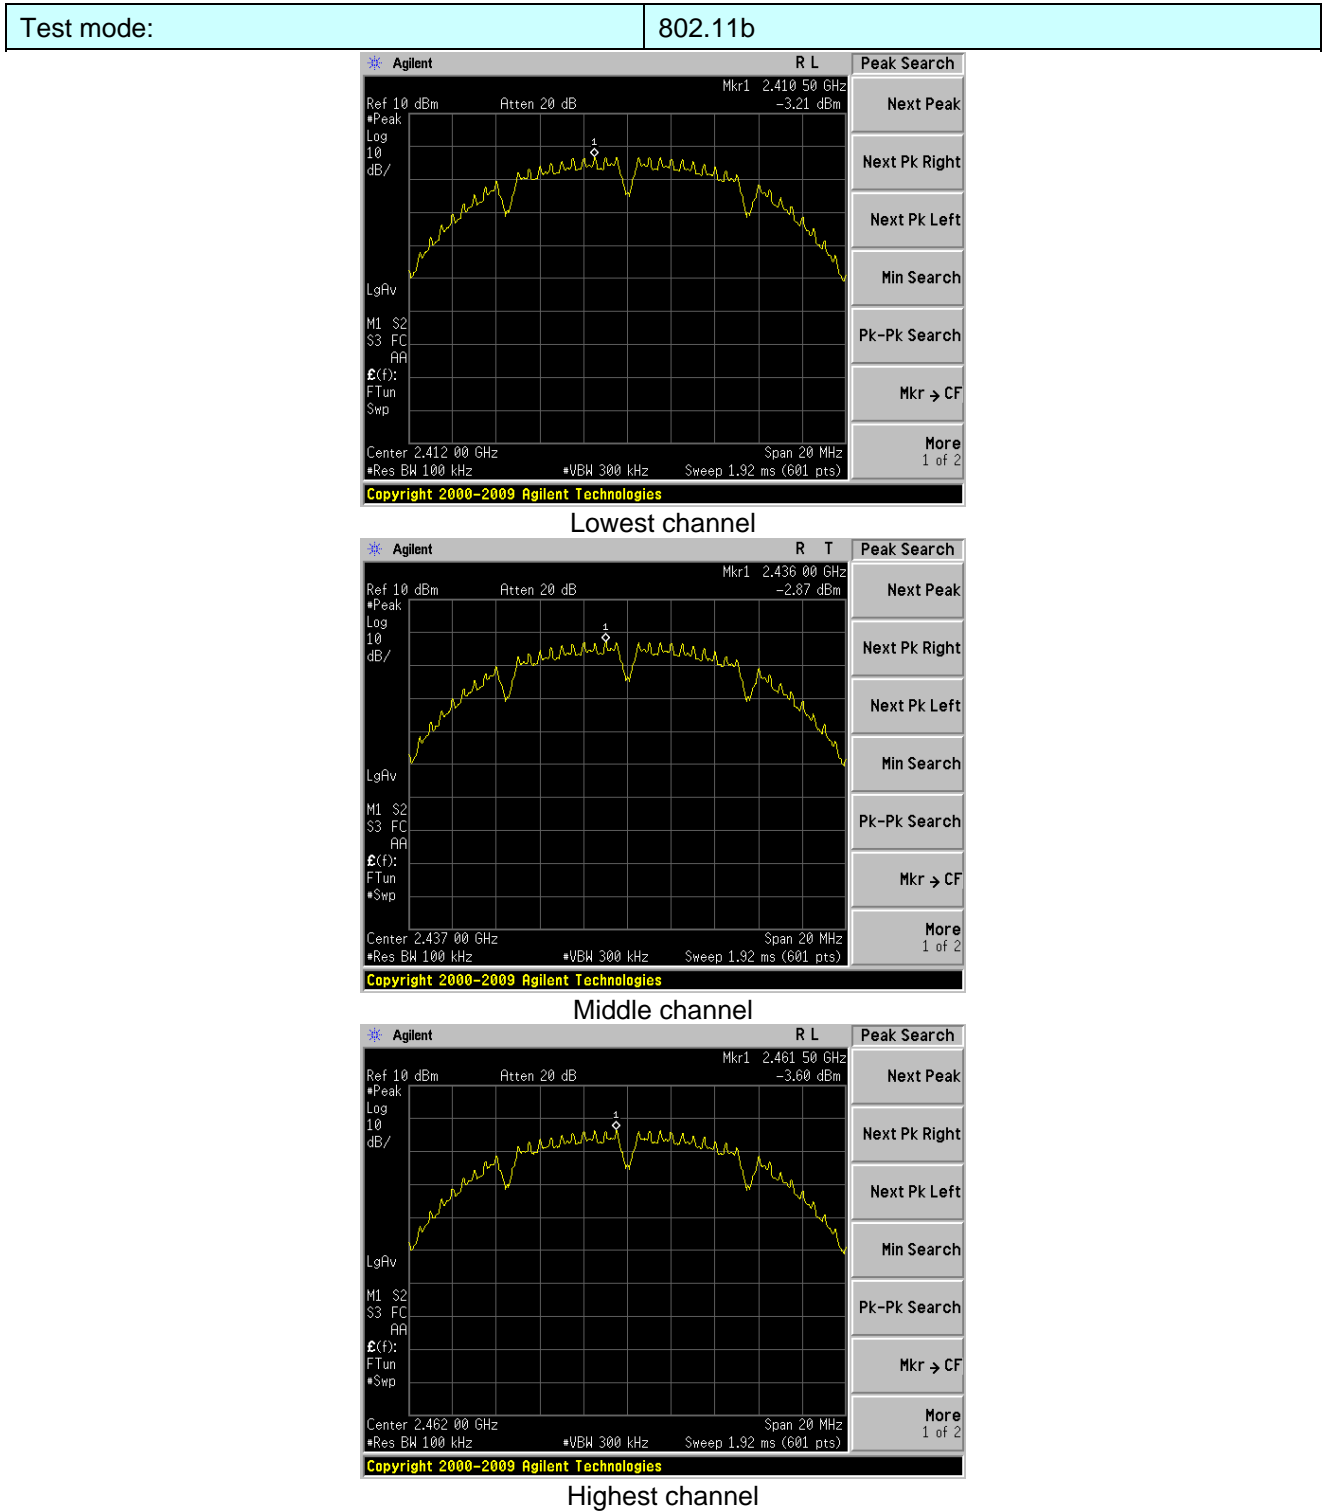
| Test mode: | 802.11b |
|---|---|

Agilent R L
Peak Search
Mkr1 2.410 50 GHz
Ref 10 dBm Atten 20 dB -3.21 dBm
#Peak
Log
10
dB/
1
LgAv
M1 S2
S3 FC
AA
£(f):
FTun
Swp
Center 2.412 00 GHz Span 20 MHz
#Res BW 100 kHz #VBW 300 kHz Sweep 1.92 ms (601 pts)
Copyright 2000-2009 Agilent Technologies
Next Peak
Next Pk Right
Next Pk Left
Min Search
Pk-Pk Search
Mkr → CF
More
1 of 2

Lowest channel

Agilent R T
Peak Search
Mkr1 2.436 00 GHz
Ref 10 dBm Atten 20 dB -2.87 dBm
#Peak
Log
10
dB/
1
LgAv
M1 S2
S3 FC
AA
£(f):
FTun
#Swp
Center 2.437 00 GHz Span 20 MHz
#Res BW 100 kHz #VBW 300 kHz Sweep 1.92 ms (601 pts)
Copyright 2000-2009 Agilent Technologies
Next Peak
Next Pk Right
Next Pk Left
Min Search
Pk-Pk Search
Mkr → CF
More
1 of 2

Middle channel

Agilent R L
Peak Search
Mkr1 2.461 50 GHz
Ref 10 dBm Atten 20 dB -3.60 dBm
#Peak
Log
10
dB/
1
LgAv
M1 S2
S3 FC
AA
£(f):
FTun
#Swp
Center 2.462 00 GHz Span 20 MHz
#Res BW 100 kHz #VBW 300 kHz Sweep 1.92 ms (601 pts)
Copyright 2000-2009 Agilent Technologies
Next Peak
Next Pk Right
Next Pk Left
Min Search
Pk-Pk Search
Mkr → CF
More
1 of 2

Highest channel